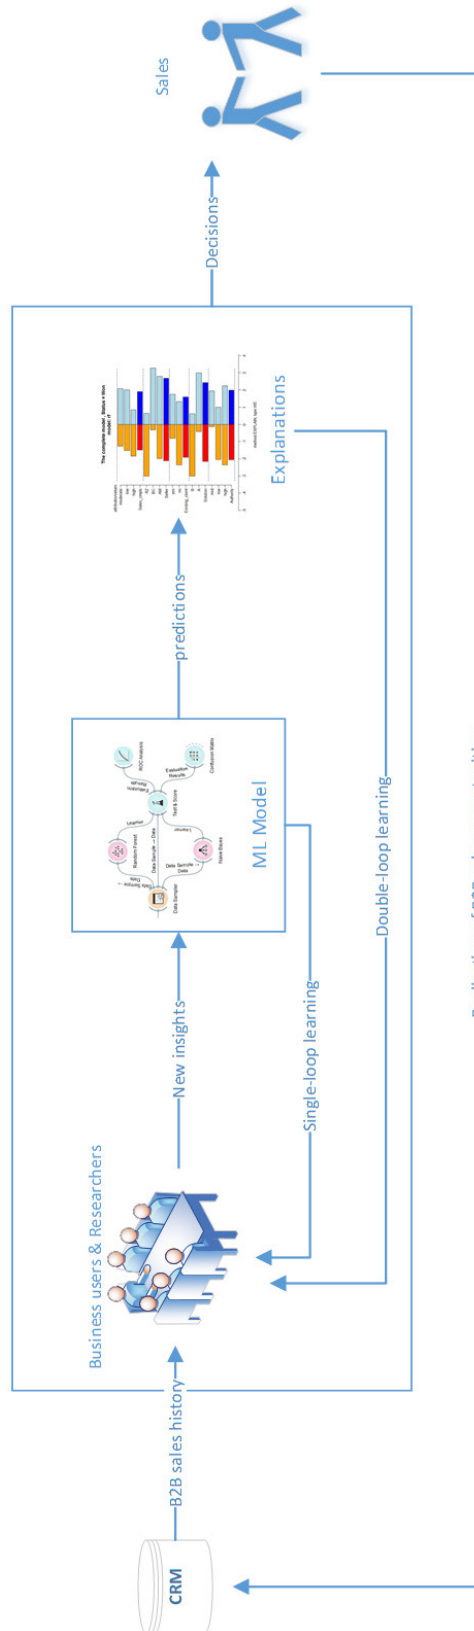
Sales

Decisions

Explanations

predictions

ML Model

New insights

Business users & Researchers

Single-loop learning

Double-loop learning

B2B sales history

CRM

Data Sampler

Random Forest

Naive Bayes

Test & Score

ROC Analysis

Confusion Matrix

The complete model - Status = Won

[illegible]